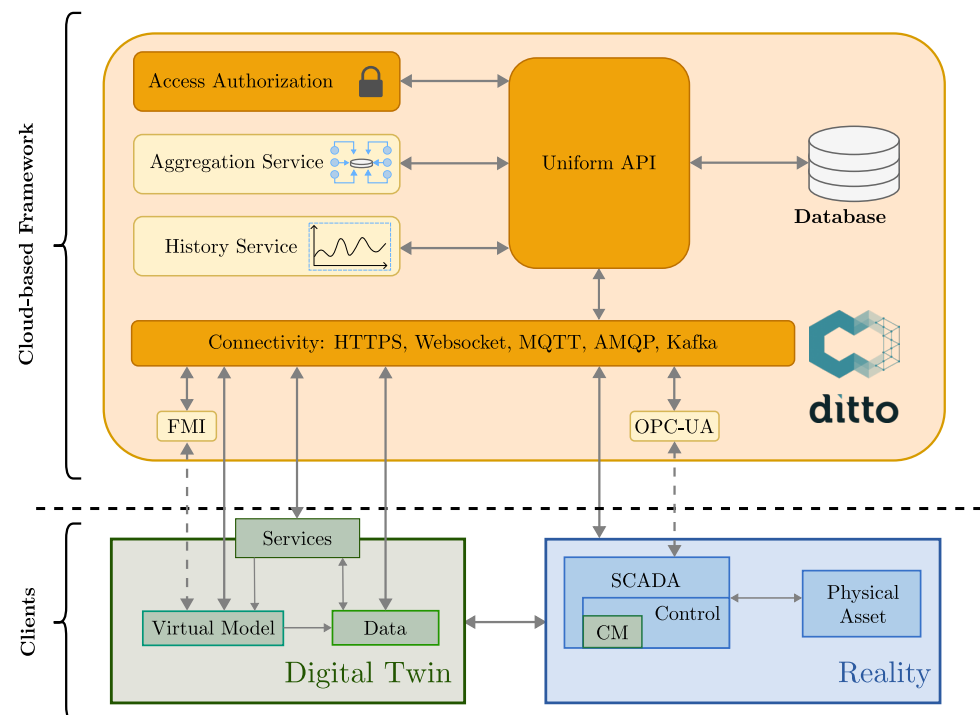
Cloud-based Framework

Access Authorization

Aggregation Service

History Service

Uniform API

Database

Connectivity: HTTPS, Websocket, MQTT, AMQP, Kafka

ditto

FMI

OPC-UA

Clients

Services

Virtual Model

Data

Digital Twin

SCADA

Control

CM

Physical Asset

Reality